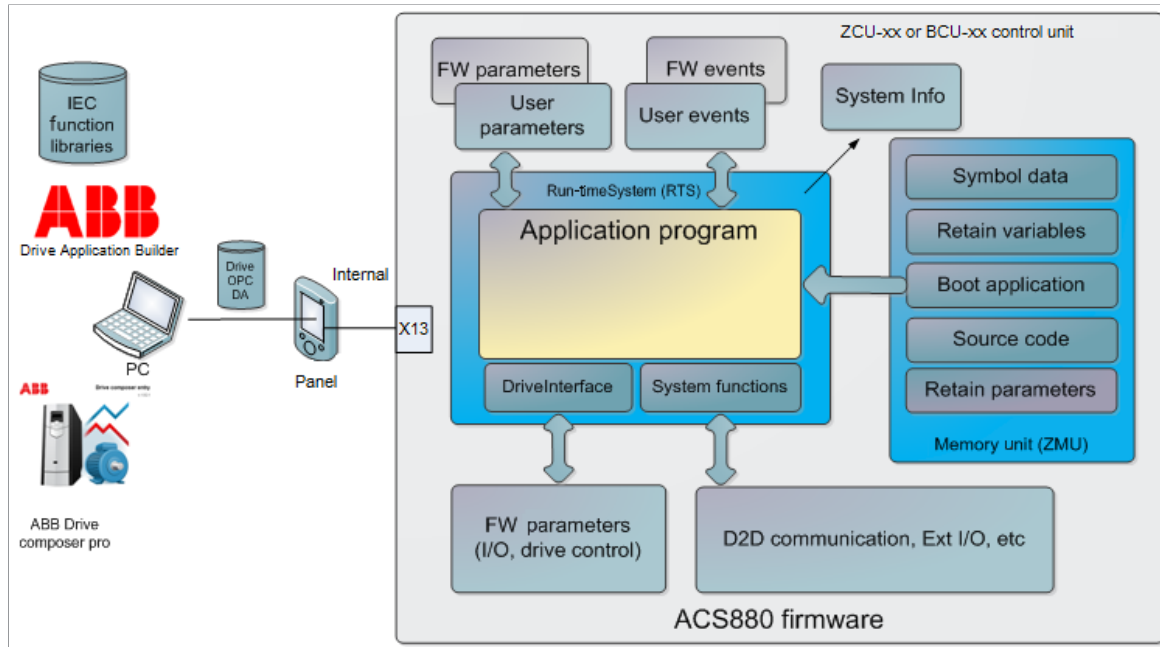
IEC function libraries

ABB

Drive Application Builder

Drive OPC DA

Internal

PC

Panel

ABB

Drive composer entry

ABB Drive composer pro

X13

ZCU-xx or BCU-xx control unit

FW parameters

User parameters

FW events

User events

System Info

Run-timeSystem (RTS)

Application program

DriveInterface

System functions

Symbol data

Retain variables

Boot application

Source code

Retain parameters

Memory unit (ZMU)

FW parameters (I/O, drive control)

D2D communication, Ext I/O, etc

ACS880 firmware